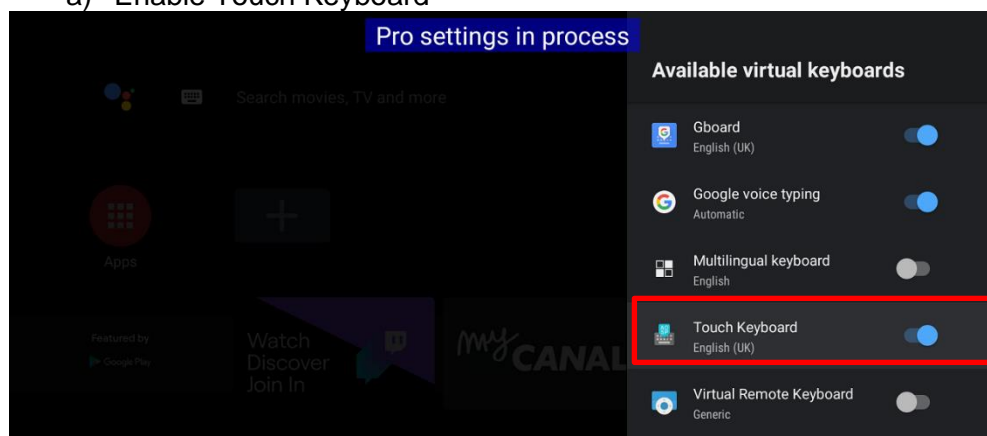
a) Enable Touch Keyboard

Pro settings in process

Search movies, TV and more

Apps

Featured by
Google Play

Watch
Discover
Join In

myCANAL

Available virtual keyboards

Gboard
English (UK)

Google voice typing
Automatic

Multilingual keyboard
English

Touch Keyboard
English (UK)

Virtual Remote Keyboard
Generic